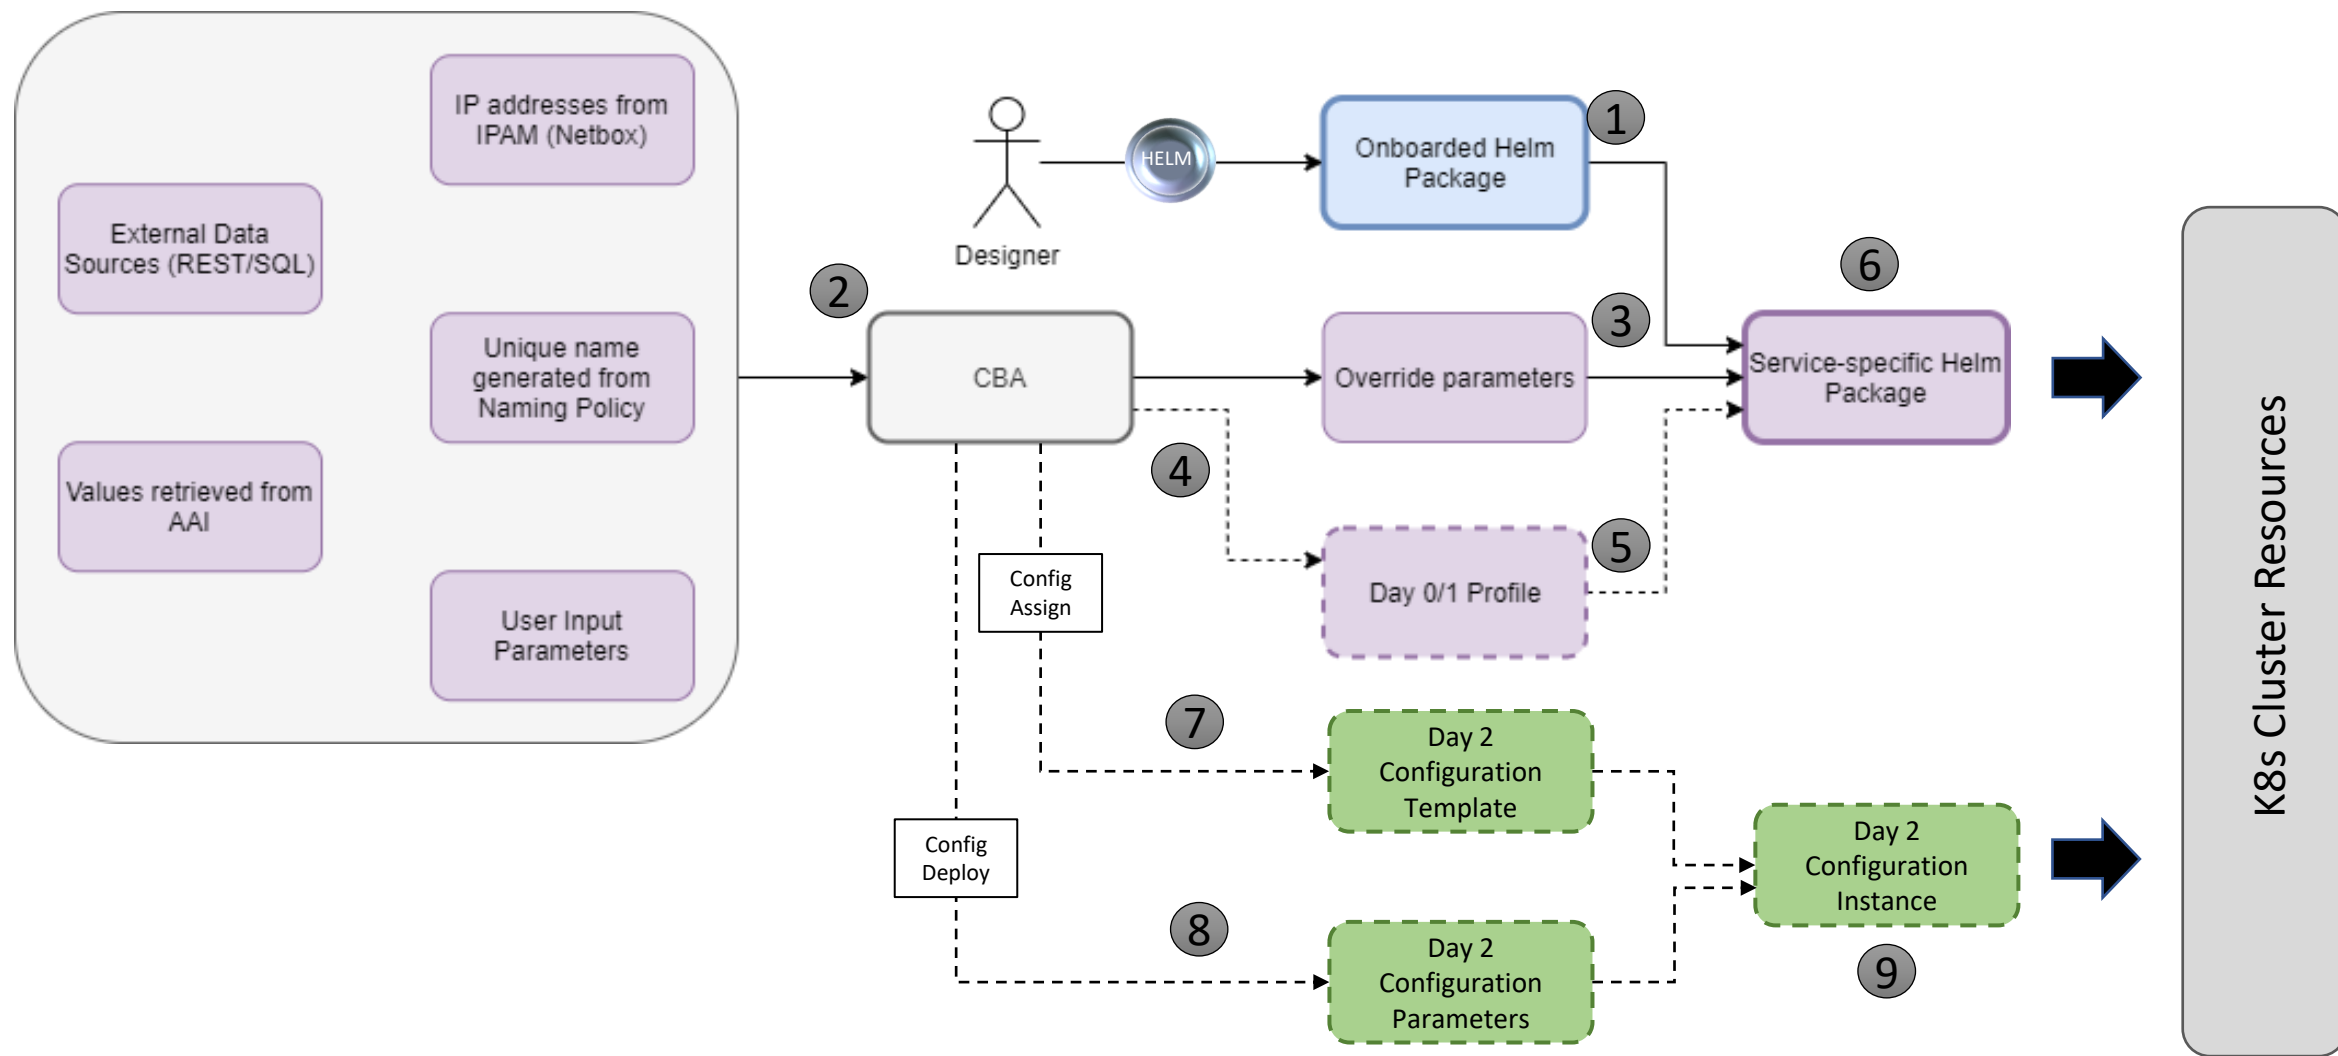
IP addresses from IPAM (Netbox)

External Data Sources (REST/SQL)

Unique name generated from Naming Policy

Values retrieved from AAI

User Input Parameters

Designer

HELM

Onboarded Helm Package

1

2

CBA

3

Override parameters

6

Service-specific Helm Package

4

5

Day 0/1 Profile

Config Assign

7

Day 2 Configuration Template

Config Deploy

8

Day 2 Configuration Parameters

Day 2 Configuration Instance

9

K8s Cluster Resources